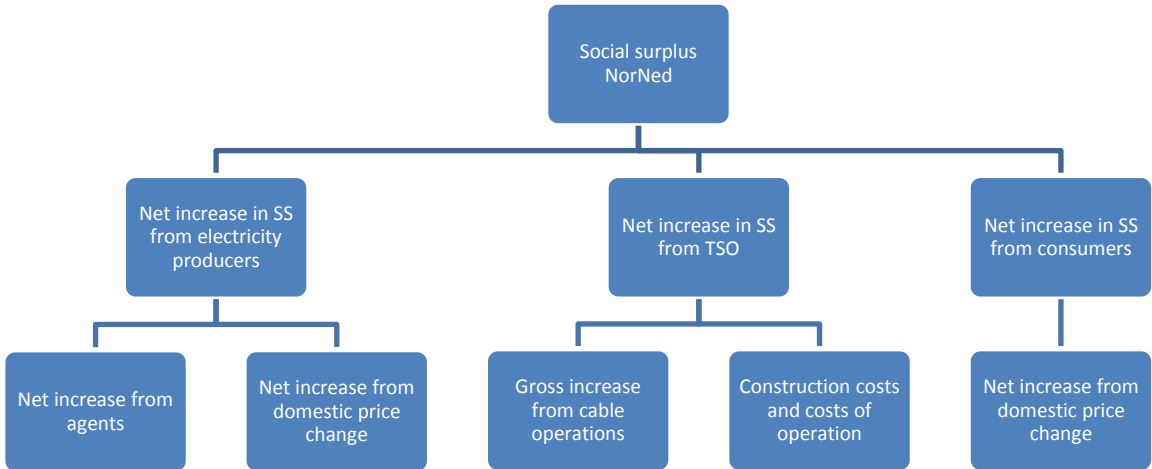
Social surplus NorNed

Net increase in SS from electricity producers

Net increase in SS from TSO

Net increase in SS from consumers

Net increase from agents

Net increase from domestic price change

Gross increase from cable operations

Construction costs and costs of operation

Net increase from domestic price change